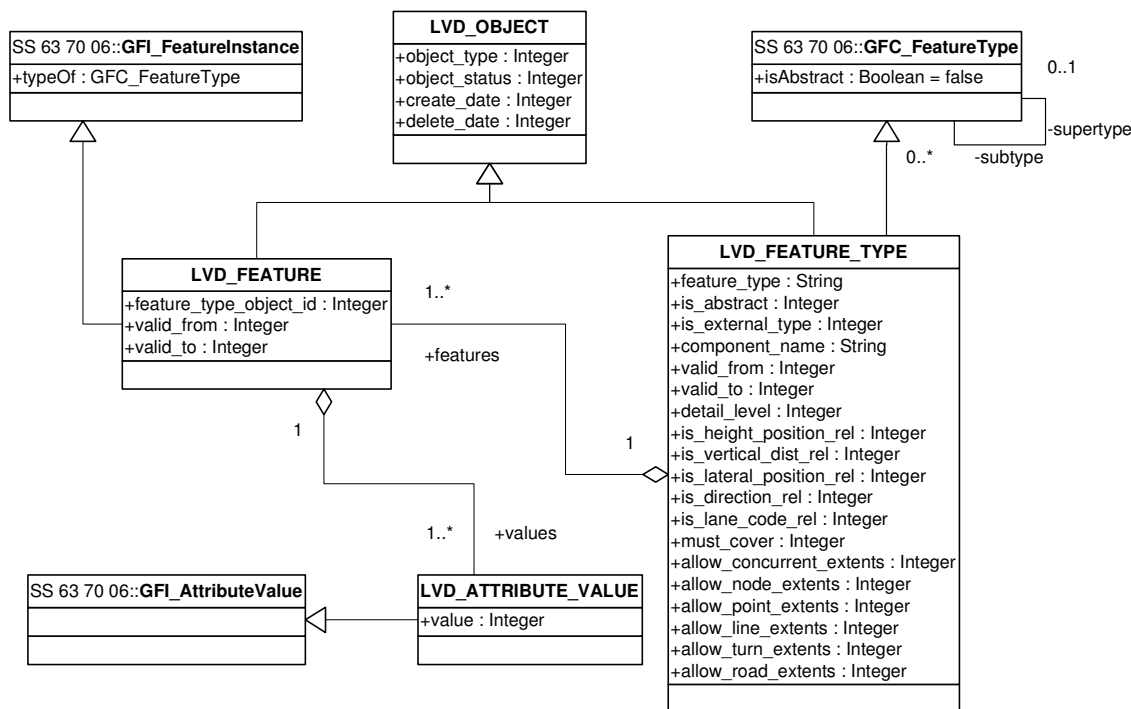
LVD_OBJECT
+object_type : Integer
+object_status : Integer
+create_date : Integer
+delete_date : Integer

SS 63 70 06::GFI_FeatureInstance
+typeOf : GFC_FeatureType

SS 63 70 06::GFC_FeatureType
+isAbstract : Boolean = false

0..1
-supertype
-subtype
0..*

LVD_FEATURE
+feature_type_object_id : Integer
+valid_from : Integer
+valid_to : Integer

1..*
+features

LVD_FEATURE_TYPE
+feature_type : String
+is_abstract : Integer
+is_external_type : Integer
+component_name : String
+valid_from : Integer
+valid_to : Integer
+detail_level : Integer
+is_height_position_rel : Integer
+is_vertical_dist_rel : Integer
+is_lateral_position_rel : Integer
+is_direction_rel : Integer
+is_lane_code_rel : Integer
+must_cover : Integer
+allow_concurrent_extents : Integer
+allow_node_extents : Integer
+allow_point_extents : Integer
+allow_line_extents : Integer
+allow_turn_extents : Integer
+allow_road_extents : Integer

1

1

1..*
+values

SS 63 70 06::GFI_AttributeValue

LVD_ATTRIBUTE_VALUE
+value : Integer